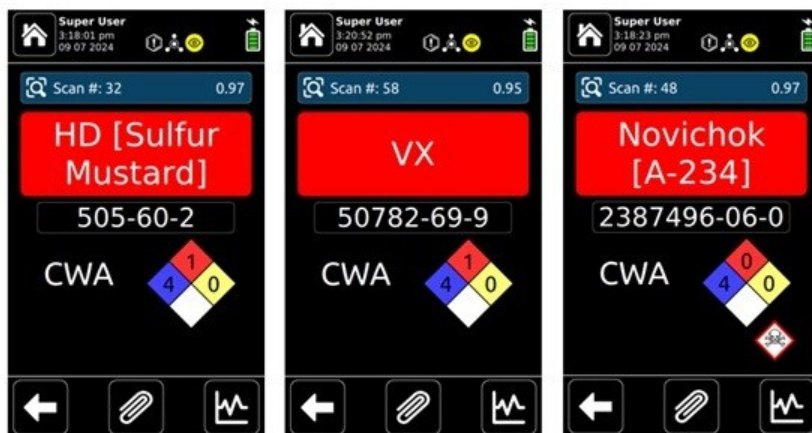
Super User
3:18:01 pm
09 07 2024

Scan #: 32 0.97

HD [Sulfur Mustard]

505-60-2

CWA

1
4
0

Super User
3:20:52 pm
09 07 2024

Scan #: 58 0.95

VX

50782-69-9

CWA

1
4
0

Super User
3:18:23 pm
09 07 2024

Scan #: 48 0.97

Novichok [A-234]

2387496-06-0

CWA

0
4
0